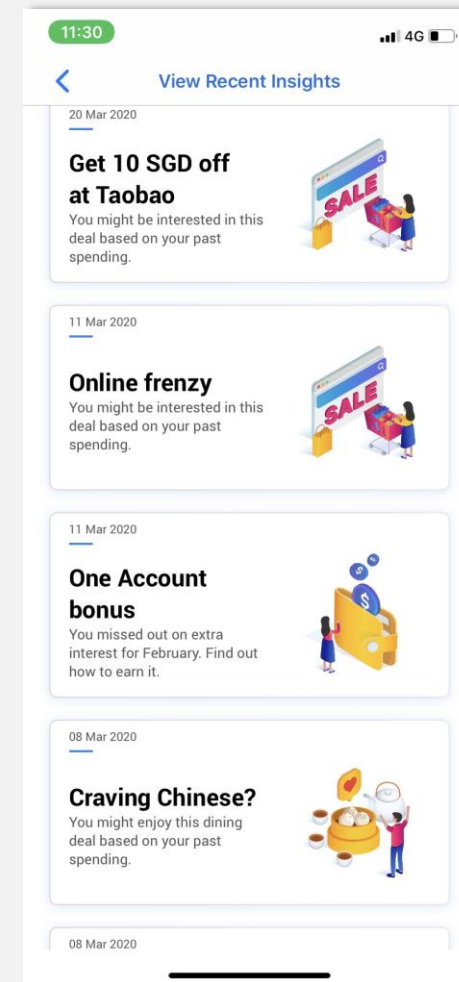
11:30

4G

View Recent Insights

20 Mar 2020

Get 10 SGD off at Taobao

You might be interested in this deal based on your past spending.

SALE

11 Mar 2020

Online frenzy

You might be interested in this deal based on your past spending.

SALE

11 Mar 2020

One Account bonus

You missed out on extra interest for February. Find out how to earn it.

08 Mar 2020

Craving Chinese?

You might enjoy this dining deal based on your past spending.

08 Mar 2020